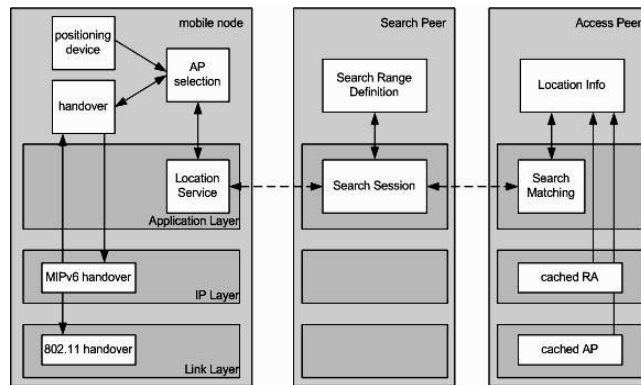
mobile node

positioning device

AP selection

handover

Location Service

Application Layer

MIPv6 handover

IP Layer

802.11 handover

Link Layer

Search Peer

Search Range Definition

Search Session

Access Peer

Location Info

Search Matching

cached RA

cached AP